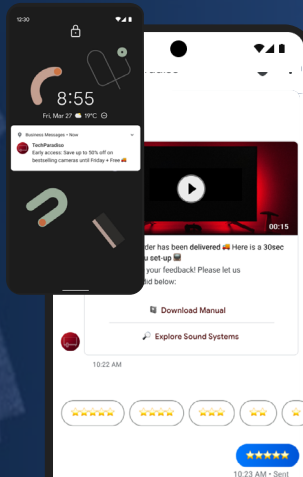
12:30

8:55

Fri, Mar 27 19°C

Business Messages • Now

TechParadiso

Early access: Save up to 50% off on bestselling cameras until Friday + Free

00:15

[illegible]der has been delivered Here is a 30sec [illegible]u set-up

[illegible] your feedback! Please let us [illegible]d below:

Download Manual

Explore Sound Systems

10:22 AM

★★★★★

★★★★

★★★

★★

★★★★★

10:23 AM • Sent